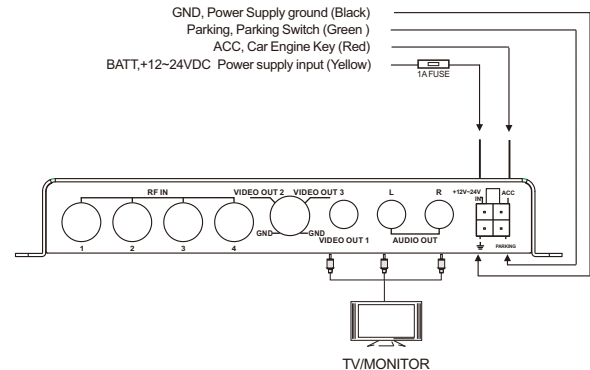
GND, Power Supply ground (Black)
Parking, Parking Switch (Green )
ACC, Car Engine Key (Red)
BATT,+12~24VDC Power supply input (Yellow)
1A FUSE

RF IN
1
2
3
4
VIDEO OUT 2
VIDEO OUT 3
GND
GND
VIDEO OUT 1
L
R
AUDIO OUT
+12V~24V IN
ACC
PARKING

TV/MONITOR